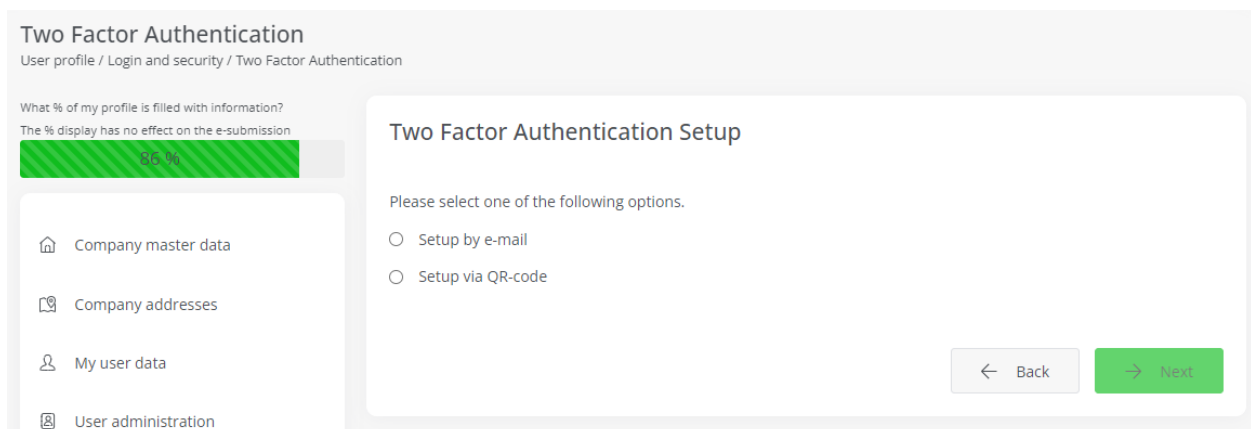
Two Factor Authentication
User profile / Login and security / Two Factor Authentication

What % of my profile is filled with information?
The % display has no effect on the e-submission
86 %

Company master data
Company addresses
My user data
User administration

Two Factor Authentication Setup

Please select one of the following options.

Setup by e-mail

Setup via QR-code

Back
Next